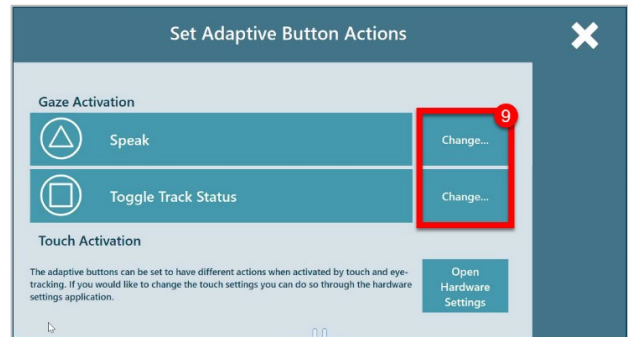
Set Adaptive Button Actions

Gaze Activation

Speak

Change...

9

Toggle Track Status

Change...

Touch Activation

The adaptive buttons can be set to have different actions when activated by touch and eye-tracking. If you would like to change the touch settings you can do so through the hardware settings application.

Open Hardware Settings